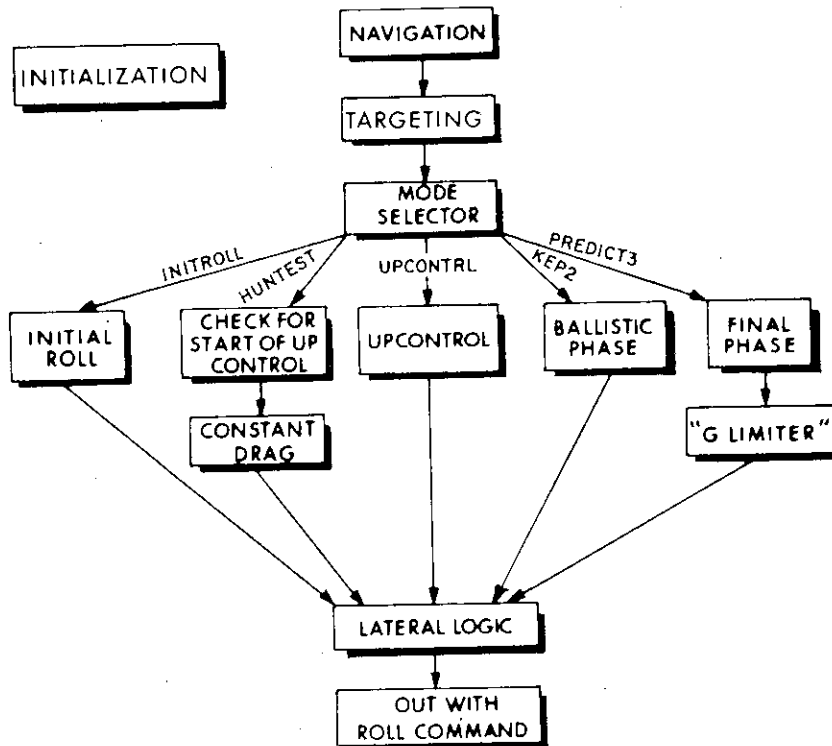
INITIALIZATION

NAVIGATION

TARGETING

MODE SELECTOR

INITROLL

HUNTEST

UPCONTRL

KEP2

PREDICT3

INITIAL ROLL

CHECK FOR START OF UP CONTROL

UPCONTROL

BALLISTIC PHASE

FINAL PHASE

CONSTANT DRAG

"G LIMITER"

LATERAL LOGIC

OUT WITH ROLL COMMAND